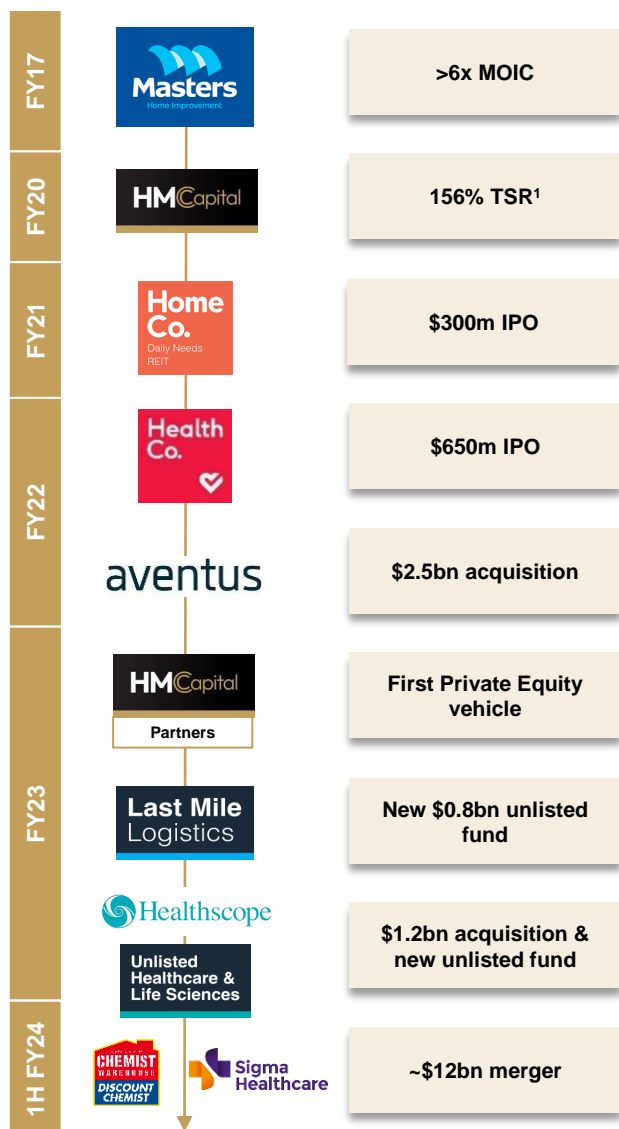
FY17

Masters
Home Improvement

>6x MOIC

FY20

HMCapital

156% TSR$^1$

FY21

Home Co.
Daily Needs REIT

$300m IPO

FY22

Health Co.

$650m IPO

aventus

$2.5bn acquisition

FY23

HMCapital
Partners

First Private Equity vehicle

Last Mile Logistics

New $0.8bn unlisted fund

Healthscope

Unlisted Healthcare & Life Sciences

$1.2bn acquisition & new unlisted fund

1H FY24

CHEMIST WAREHOUSE DISCOUNT CHEMIST

Sigma Healthcare

~$12bn merger